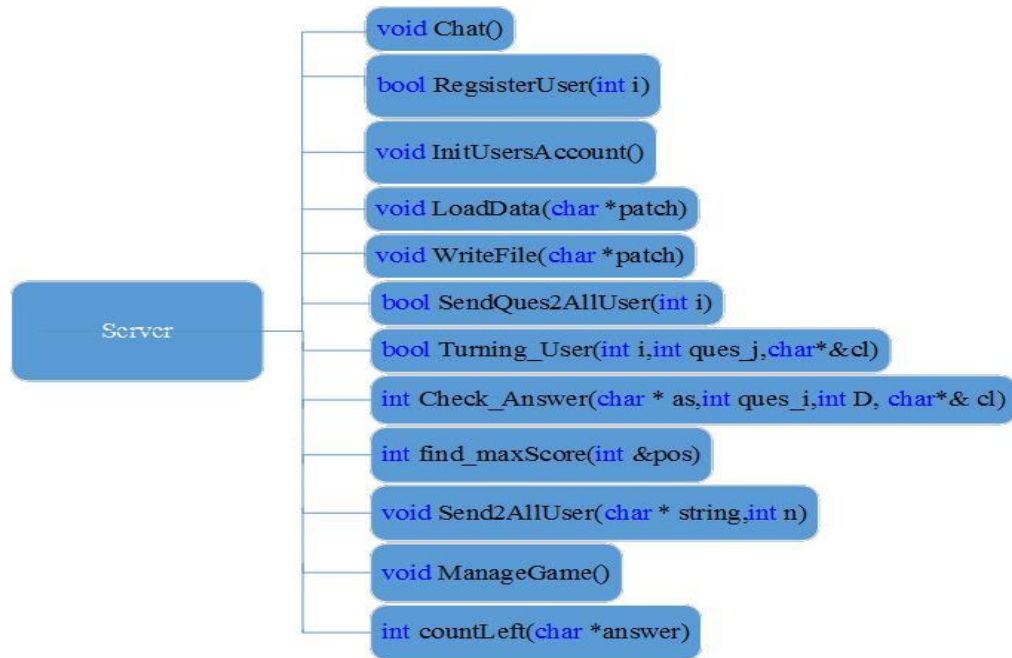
Server

void Chat()

bool RegsisterUser(int i)

void InitUsersAccount()

void LoadData(char *patch)

void WriteFile(char *patch)

bool SendQues2AllUser(int i)

bool Turning_User(int i,int ques_j,char*&cl)

int Check_Answer(char * as,int ques_i,int D, char*& cl)

int find_maxScore(int &pos)

void Send2AllUser(char * string,int n)

void ManageGame()

int countLeft(char *answer)